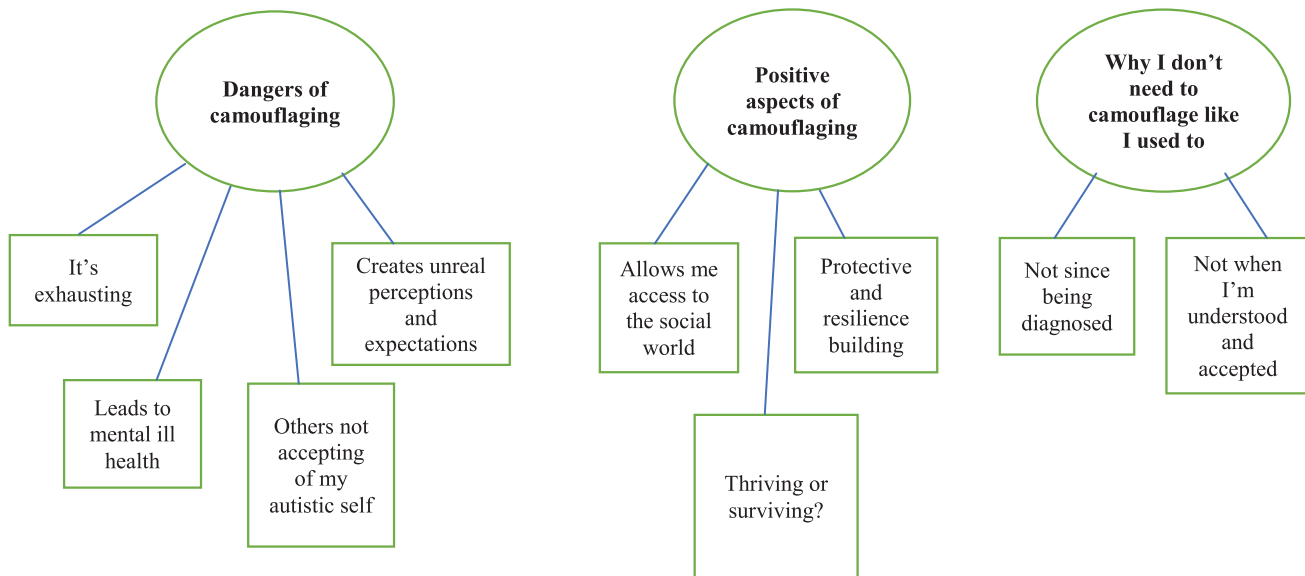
Dangers of camouflaging

It's exhausting

Leads to mental ill health

Others not accepting of my autistic self

Creates unreal perceptions and expectations

Positive aspects of camouflaging

Allows me access to the social world

Thriving or surviving?

Protective and resilience building

Why I don't need to camouflage like I used to

Not since being diagnosed

Not when I'm understood and accepted